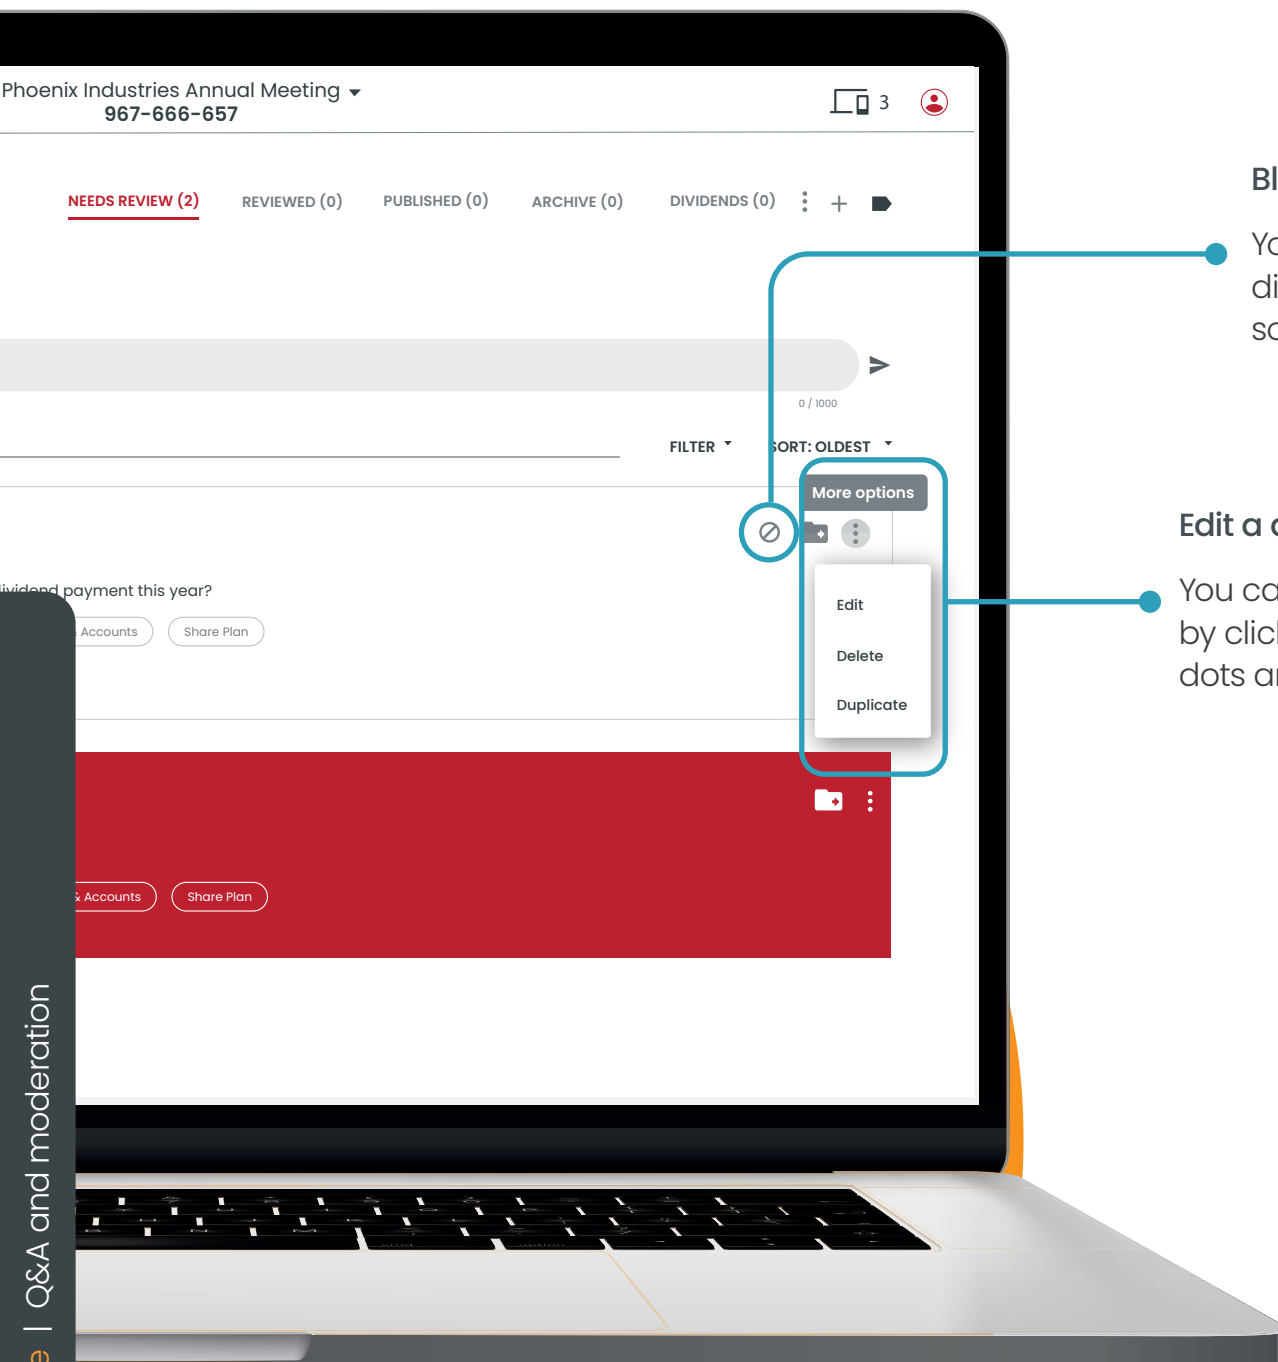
Phoenix Industries Annual Meeting
967-666-657

3

NEEDS REVIEW (2)
REVIEWED (0)
PUBLISHED (0)
ARCHIVE (0)
DIVIDENDS (0)

0 / 1000

FILTER
SORT: OLDEST

More options

Edit
Delete
Duplicate

ividend payment this year?
Accounts
Share Plan

Accounts
Share Plan

Bl
Yo
di
sc

Edit a
You ca
by clic
dots ar

Q&A and moderation